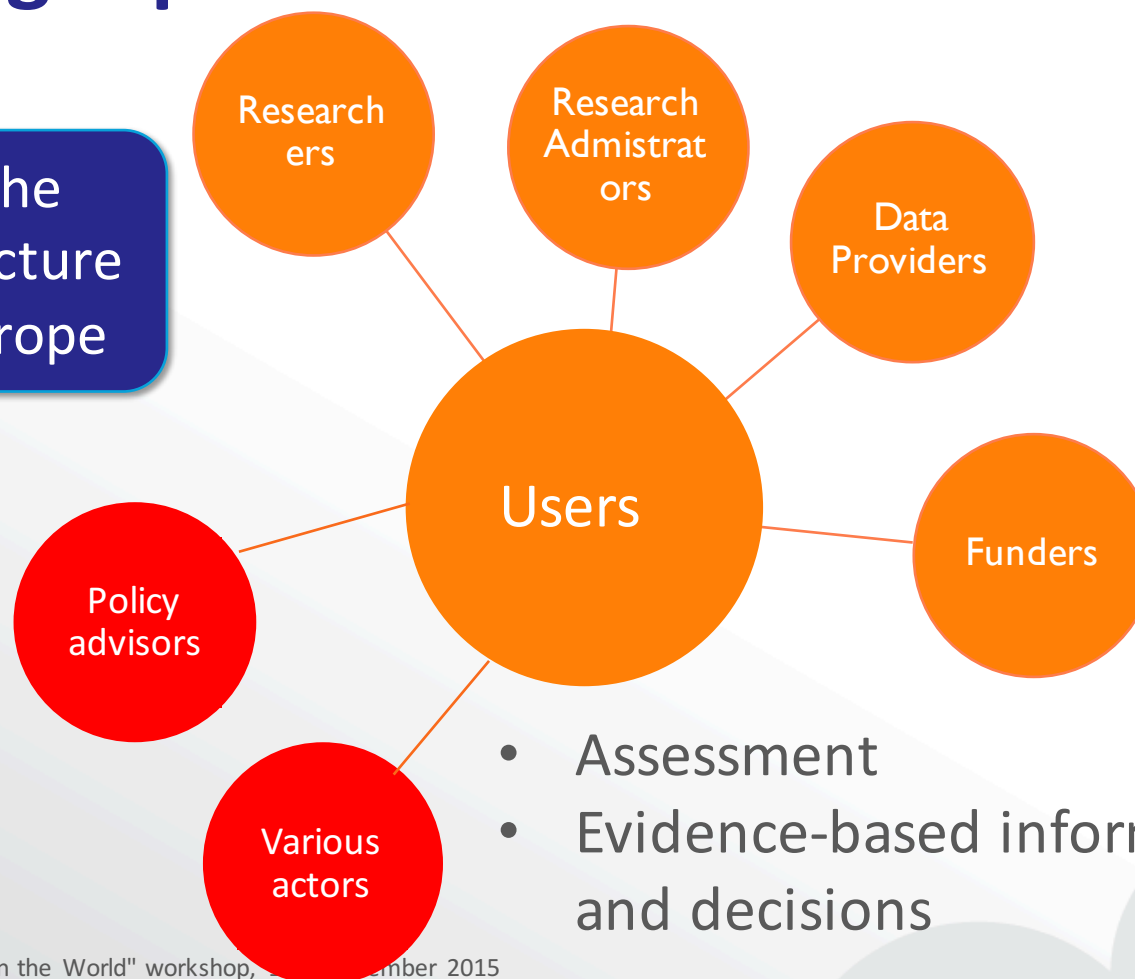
he
cture
rope

Researchers

Research Admistrators

Data Providers

Users

Funders

Policy advisors

Various actors

- Assessment
- Evidence-based infor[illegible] and decisions

n the World" workshop, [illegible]ember 2015